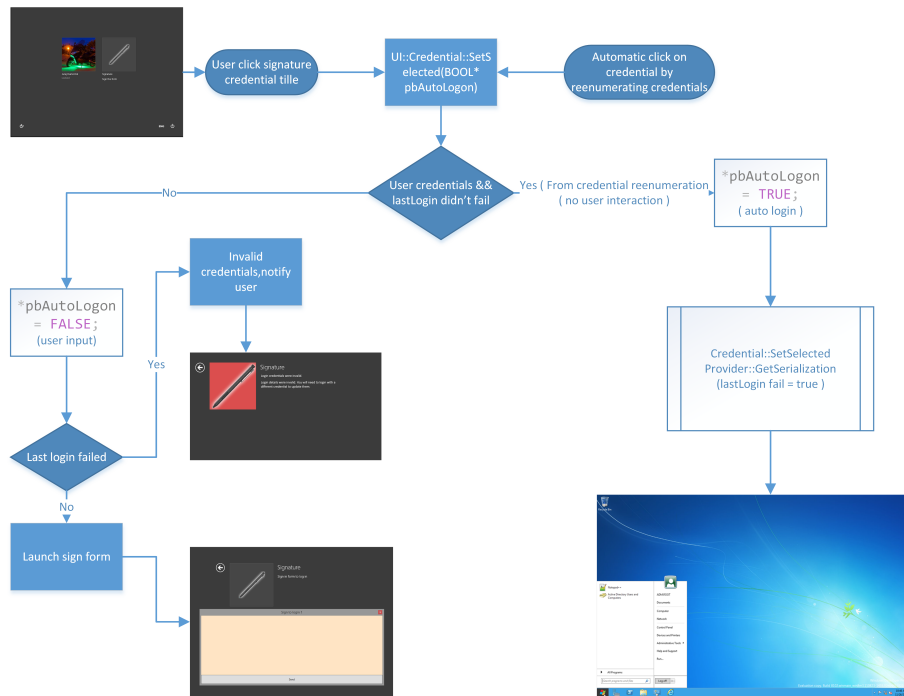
User click signature credential tille

UI::Credential::SetSelected(BOOL* pbAutoLogon)

Automatic click on credential by reenumerating credentials

User credentials && lastLogin didn't fail

No

Yes ( From credential reenumeration ( no user interaction )

*pbAutoLogon = TRUE; ( auto login )

Invalid credentials,notify user

*pbAutoLogon = FALSE; (user input)

Yes

Signature

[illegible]

Credential::SetSelected Provider::GetSerialization (lastLogin fail = true )

Last login failed

No

Launch sign form

Signature

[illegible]

Sign to Logon

Send